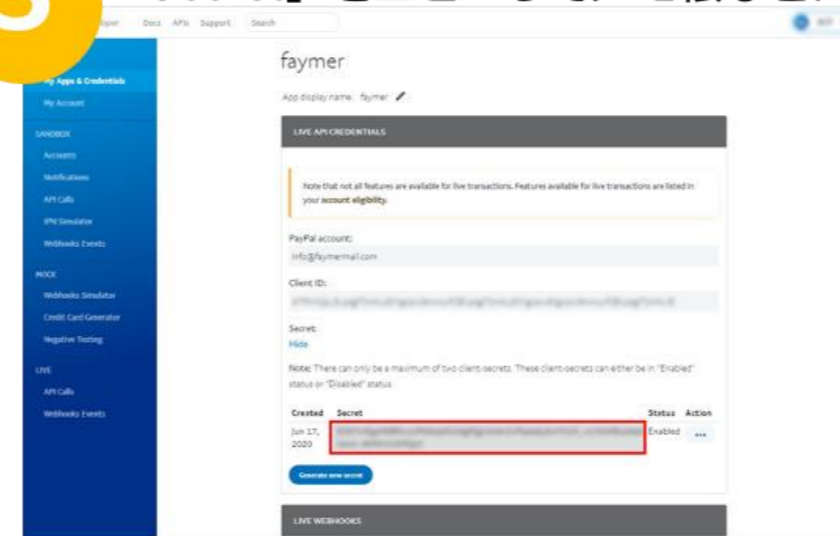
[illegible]oper Docs APIs Support Search

faymer

App display name: faymer

My Apps & Credentials
My Account
SANDBOX
Accounts
Notifications
API Calls
IPN Simulator
Webhooks Events
MOCK
Webhooks Simulator
Credit Card Generator
Negative Testing
LIVE
API Calls
Webhooks Events

LIVE API CREDENTIALS

Note that not all features are available for live transactions. Features available for live transactions are listed in your account eligibility.

PayPal account:
info@faymermail.com

Client ID:
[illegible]

Secret:
Hide

Note: There can only be a maximum of two client-secrets. These client-secrets can either be in "Enabled" status or "Disabled" status.

| Created | Secret | Status | Action |
|---|---|---|---|
| Jun 17, 2020 | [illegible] | Enabled | ... |

Generate new secret

LIVE WEBHOOKS